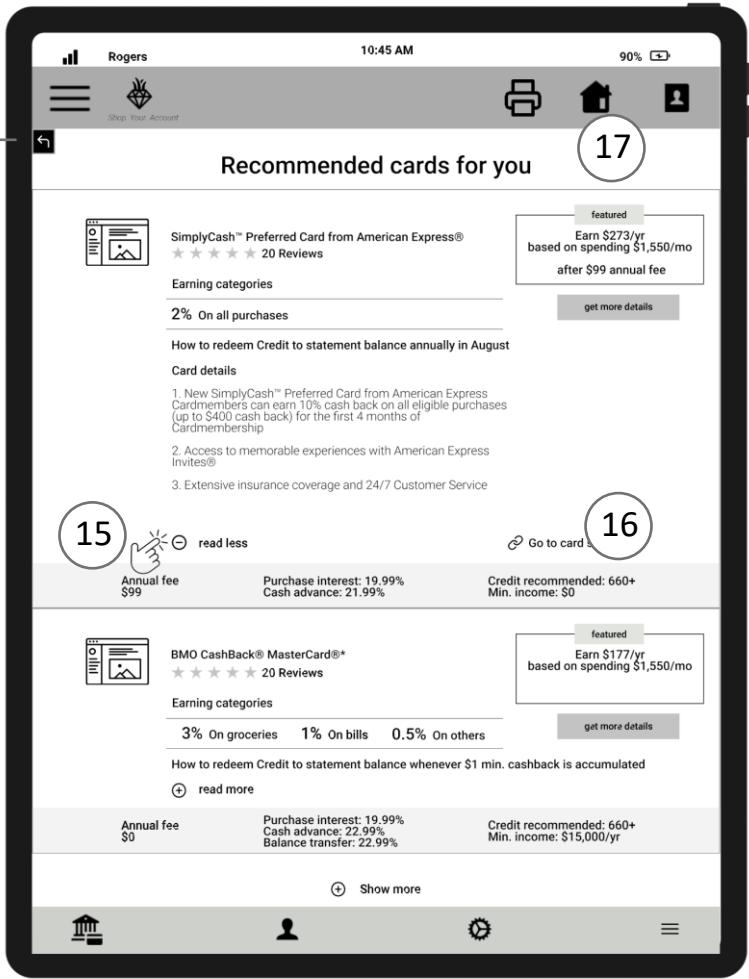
Rogers 10:45 AM 90%

Shop Your Account

17

Recommended cards for you

SimplyCash™ Preferred Card from American Express®
★★★★★ 20 Reviews

featured
Earn $273/yr based on spending $1,550/mo
after $99 annual fee

get more details

Earning categories

2% On all purchases

How to redeem Credit to statement balance annually in August

Card details

1. New SimplyCash™ Preferred Card from American Express Cardmembers can earn 10% cash back on all eligible purchases (up to $400 cash back) for the first 4 months of Cardmembership

2. Access to memorable experiences with American Express Invites®

3. Extensive insurance coverage and 24/7 Customer Service

15

read less

Go to card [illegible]

16

Annual fee
$99

Purchase interest: 19.99%
Cash advance: 21.99%

Credit recommended: 660+
Min. income: $0

BMO CashBack® MasterCard®*
★★★★★ 20 Reviews

featured
Earn $177/yr based on spending $1,550/mo

get more details

Earning categories

3% On groceries 1% On bills 0.5% On others

How to redeem Credit to statement balance whenever $1 min. cashback is accumulated

read more

Annual fee
$0

Purchase interest: 19.99%
Cash advance: 22.99%
Balance transfer: 22.99%

Credit recommended: 660+
Min. income: $15,000/yr

Show more